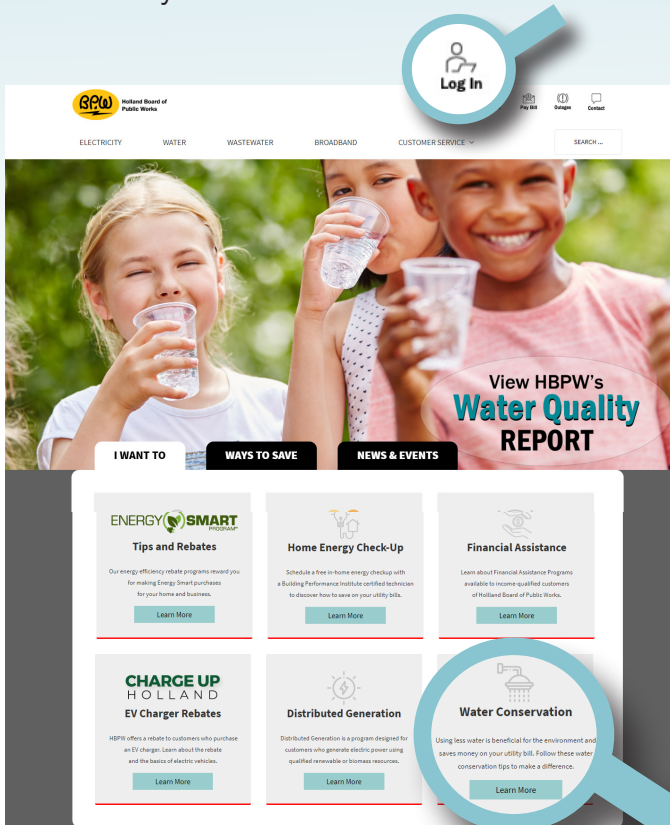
Log In

BPW Holland Board of Public Works

Pay Bill Outages Contact

ELECTRICITY WATER WASTEWATER BROADBAND CUSTOMER SERVICE

SEARCH ...

View HBPW's Water Quality REPORT

I WANT TO WAYS TO SAVE NEWS & EVENTS

ENERGY SMART PROGRAM

Tips and Rebates

Our energy efficiency rebate programs reward you for making Energy Smart purchases for your home and business.

Learn More

Home Energy Check-Up

Schedule a free in-home energy checkup with a Building Performance Institute certified technician to discover how to save on your utility bills.

Learn More

Financial Assistance

Learn about Financial Assistance Programs available to income-qualified customers of Holland Board of Public Works.

Learn More

CHARGE UP HOLLAND

EV Charger Rebates

HBPW offers a rebate to customers who purchase an EV charger. Learn about the rebate and the basics of electric vehicles.

Learn More

Distributed Generation

Distributed Generation is a program designed for customers who generate electric power using qualified renewable or biomass resources.

Learn More

Water Conservation

Using less water is beneficial for the environment and saves money on your utility bill. Follow these water conservation tips to make a difference.

Learn More